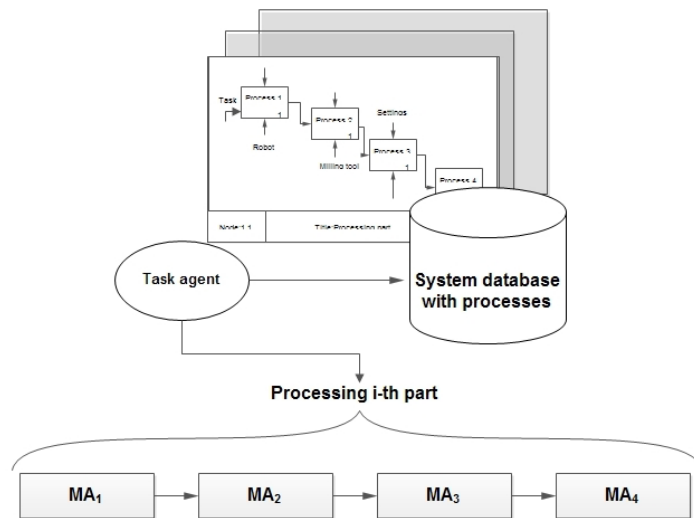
Task

Process 1

1

Robot

Process 2

1

Milling tool

Settings

Process 3

1

Process 4

Node1.1

Title Processing part

Task agent

System database with processes

Processing i-th part

$MA_1$

$MA_2$

$MA_3$

$MA_4$